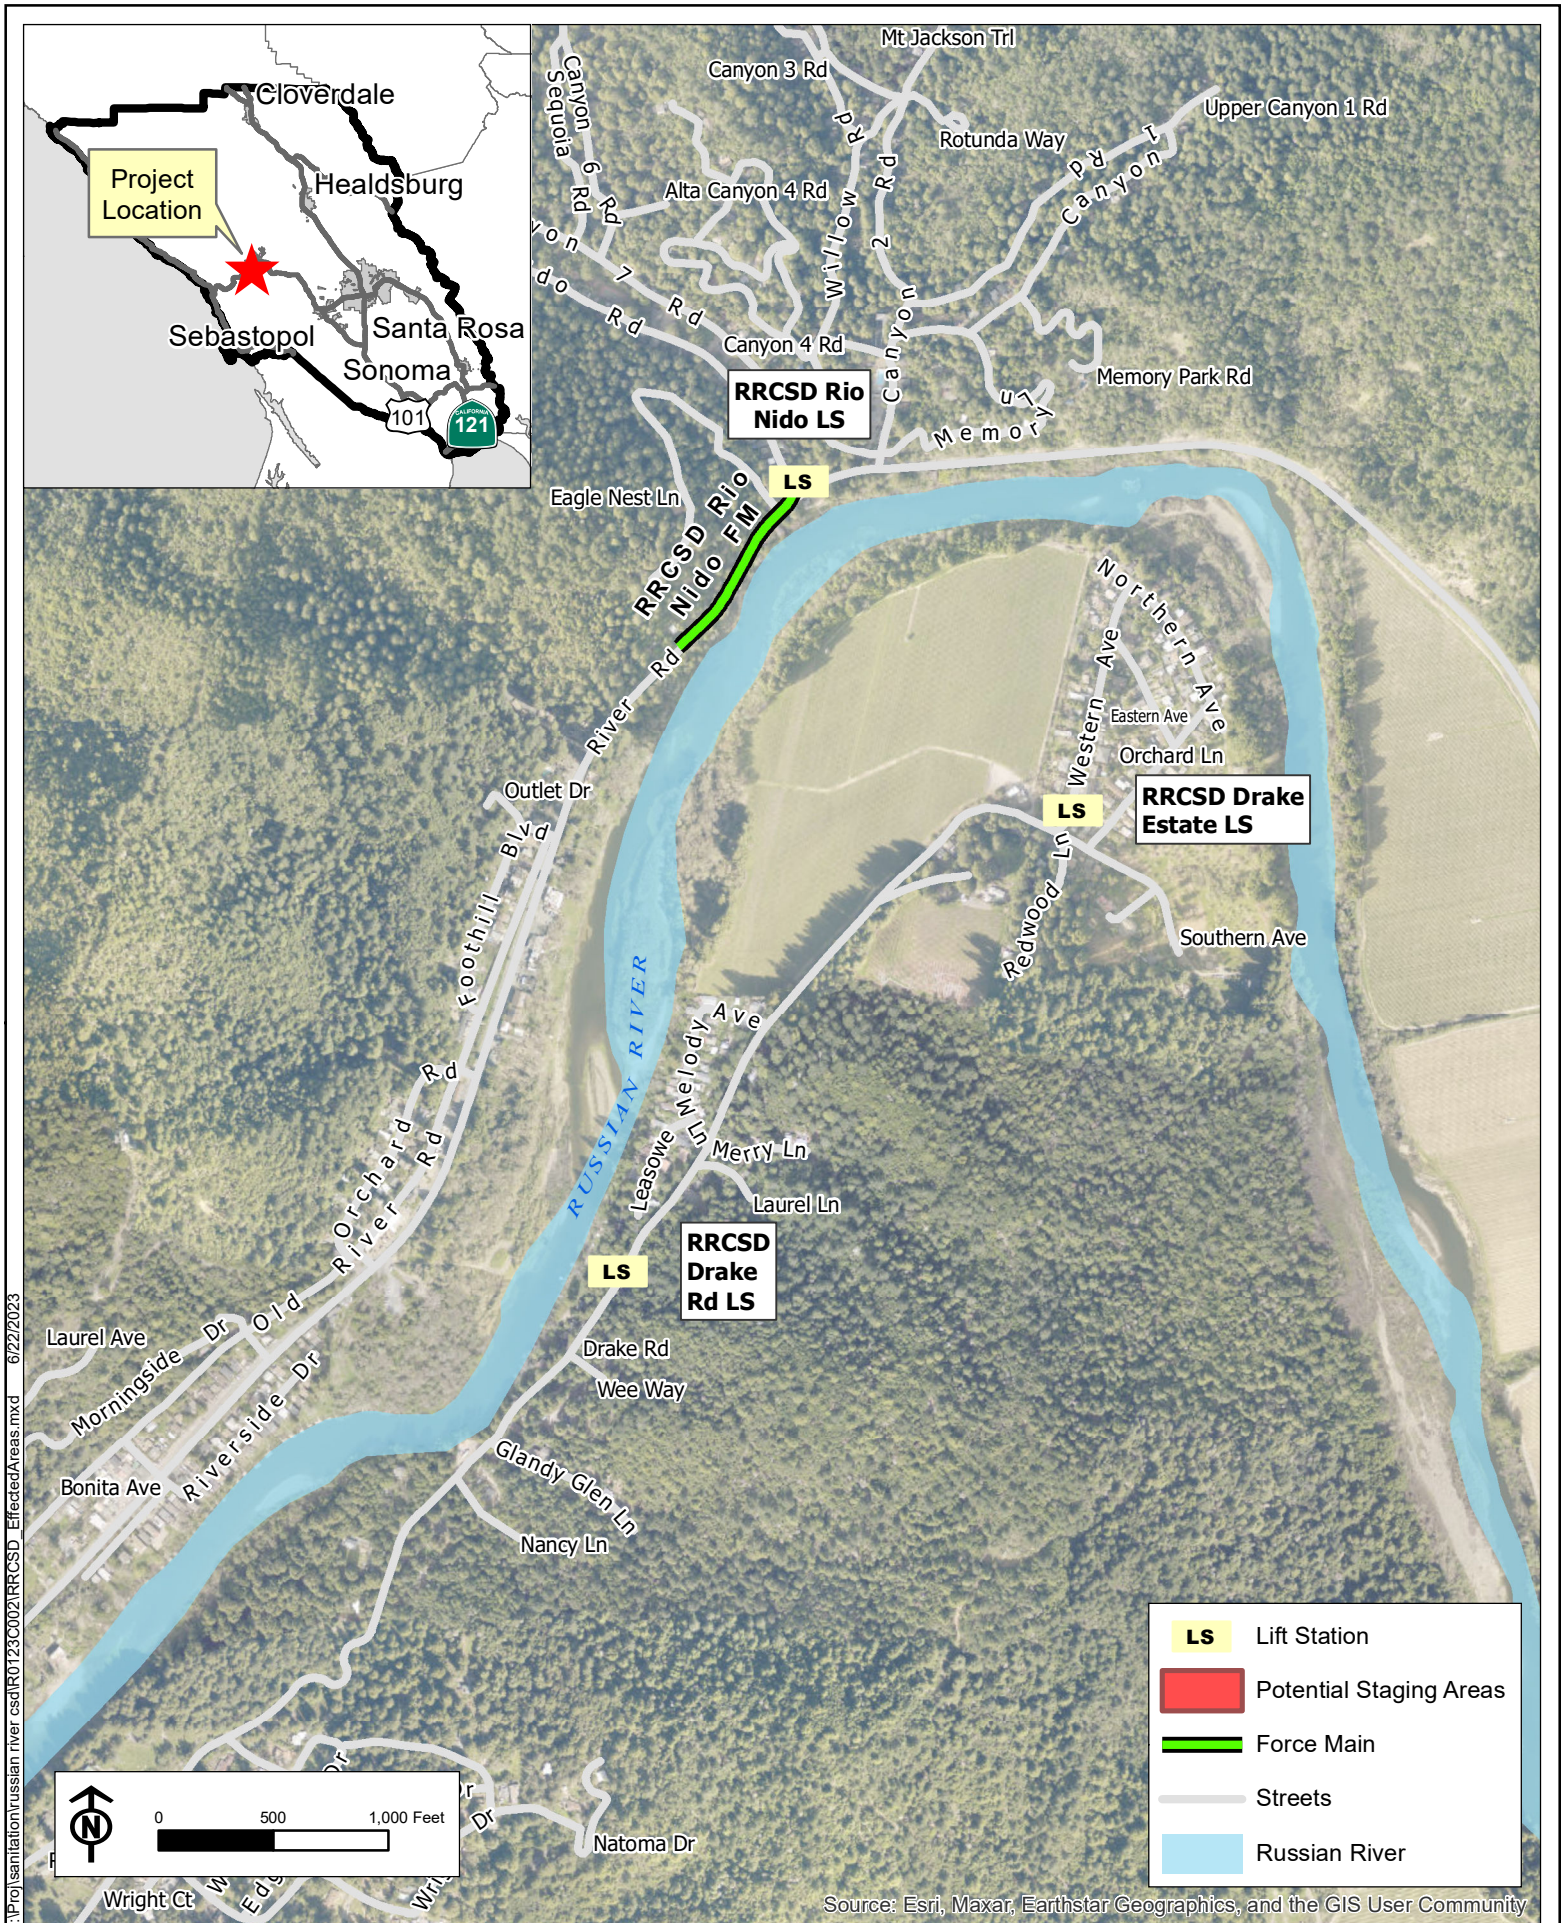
Cloverdale
Project Location
Healdsburg
Sebastopol
Santa Rosa
Sonoma
101
121

Mt Jackson Trl
Canyon 3 Rd
Upper Canyon 1 Rd
Canyon 6 Rd
Sequoia
Rotunda Way
Willow Rd
Canyon 2 Rd
Canyon 1 Rd
Alta Canyon 4 Rd
7 Rd
Canyon 4 Rd
Memory Park Rd
Memory Ln
RRCSD Rio Nido LS
LS
Eagle Nest Ln
RRCSD Rio Nido FM
River Rd
Northern Ave
Western Ave
Eastern Ave
Orchard Ln
LS
RRCSD Drake Estate LS
Outlet Dr
Foothill Blvd
Redwood Ln
Southern Ave
RUSSIAN RIVER
Melody Ln
Ave
Leasowe
Merry Ln
Laurel Ln
Orchard Rd
River Rd
Rd
RRCSD Drake Rd LS
LS
Laurel Ave
Old
Dr
Morningside
Riverside Dr
Drake Rd
Wee Way
Bonita Ave
Glandy Glen Ln
Nancy Ln
Natoma Dr
Wright Ct

0 500 1,000 Feet
N

LS Lift Station
Potential Staging Areas
Force Main
Streets
Russian River

Source: Esri, Maxar, Earthstar Geographics, and the GIS User Community
6/22/2023
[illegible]sanitation\russian river csd\R0123C002\RRCSD_EffectedAreas.mxd